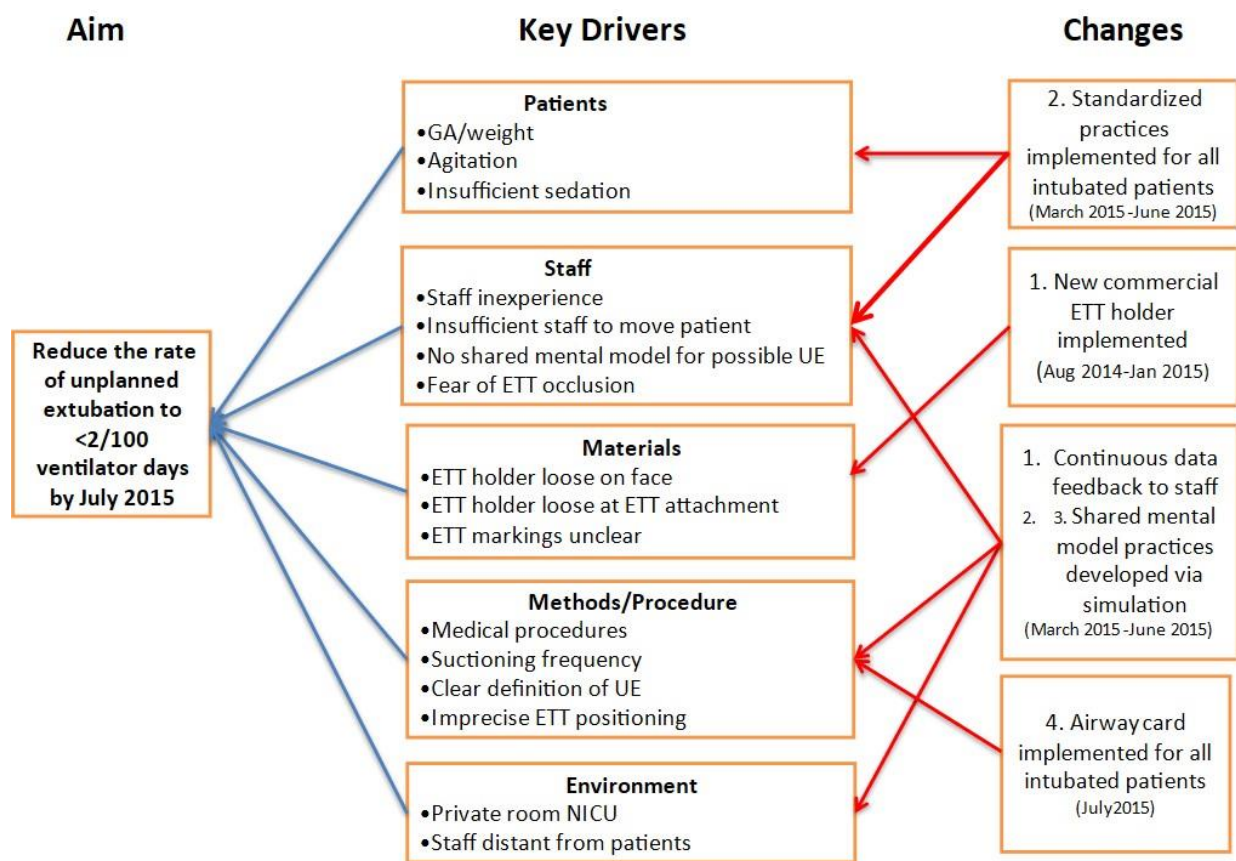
Aim

Key Drivers

Changes

Reduce the rate of unplanned extubation to <2/100 ventilator days by July 2015

Patients
•GA/weight
•Agitation
•Insufficient sedation

Staff
•Staff inexperience
•Insufficient staff to move patient
•No shared mental model for possible UE
•Fear of ETT occlusion

Materials
•ETT holder loose on face
•ETT holder loose at ETT attachment
•ETT markings unclear

Methods/Procedure
•Medical procedures
•Suctioning frequency
•Clear definition of UE
•Imprecise ETT positioning

Environment
•Private room NICU
•Staff distant from patients

2. Standardized practices implemented for all intubated patients (March 2015 -June 2015)

1. New commercial ETT holder implemented (Aug 2014-Jan 2015)

1. Continuous data feedback to staff
2. 3. Shared mental model practices developed via simulation (March 2015 -June 2015)

4. Airway card implemented for all intubated patients (July2015)